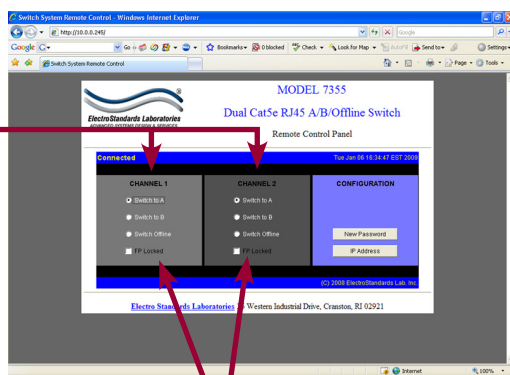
Switch System Remote Control - Windows Internet Explorer

http://10.0.0.245/

Google

Go

Bookmarks

0 blocked

Check

Look for Map

AutoFill

Send to

Settings

Switch System Remote Control

Page

Tools

ElectroStandards Laboratories
ADVANCED SYSTEMS DESIGN & SERVICES

MODEL 7355

Dual Cat5e RJ45 A/B/Offline Switch

Remote Control Panel

Connected

Tue Jan 06 16:34:47 EST 2009

CHANNEL 1

Switch to A

Switch to B

Switch Offline

FP Locked

CHANNEL 2

Switch to A

Switch to B

Switch Offline

FP Locked

CONFIGURATION

New Password

IP Address

(C) 2008 ElectroStandards Lab. Inc.

Electro Standards Laboratories 36 Western Industrial Drive, Cranston, RI 02921

Internet

100%